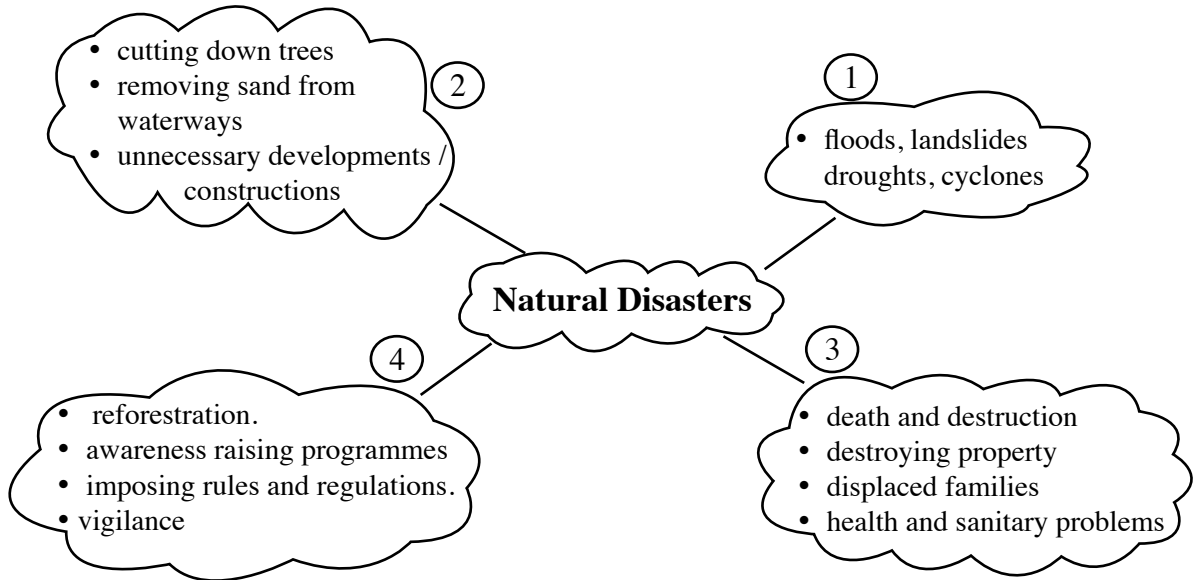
- cutting down trees
- removing sand from waterways
- unnecessary developments / constructions

2

1

- floods, landslides droughts, cyclones

Natural Disasters

4

3

- reforestration.
- awareness raising programmes
- imposing rules and regulations.
- vigilance

- death and destruction
- destroying property
- displaced families
- health and sanitary problems